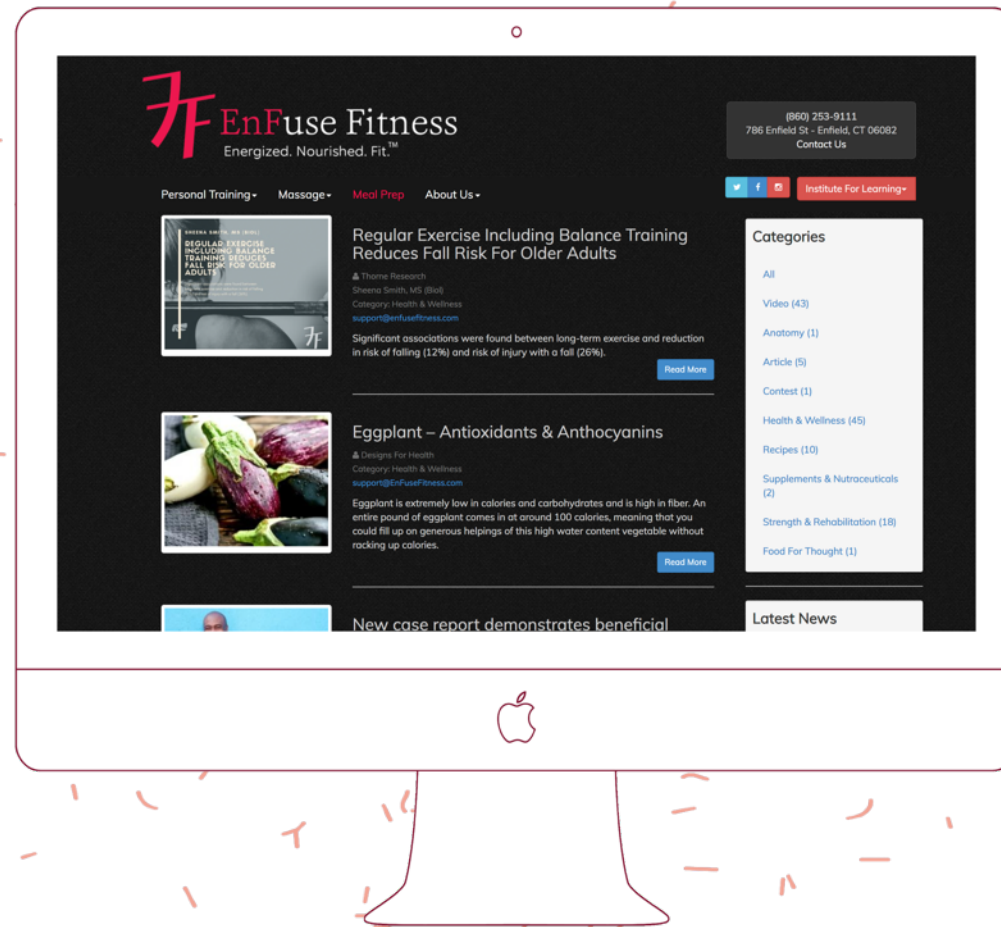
EnFuse Fitness
Energized. Nourished. Fit.™

(860) 253-9111
786 Enfield St - Enfield, CT 06082
Contact Us

Personal Training▾ Massage▾ Meal Prep About Us▾

Institute For Learning▾

SHEENA SMITH, MS (BIOL)
REGULAR EXERCISE INCLUDING BALANCE TRAINING REDUCES FALL RISK FOR OLDER ADULTS

Regular Exercise Including Balance Training Reduces Fall Risk For Older Adults
Thorne Research
Sheena Smith, MS (Biol)
Category: Health & Wellness
support@enfusefitness.com
Significant associations were found between long-term exercise and reduction in risk of falling (12%) and risk of injury with a fall (26%).
Read More

Eggplant – Antioxidants & Anthocyanins
Designs For Health
Category: Health & Wellness
support@EnFuseFitness.com
Eggplant is extremely low in calories and carbohydrates and is high in fiber. An entire pound of eggplant comes in at around 100 calories, meaning that you could fill up on generous helpings of this high water content vegetable without racking up calories.
Read More

New case report demonstrates beneficial

Categories
All
Video (43)
Anatomy (1)
Article (5)
Contest (1)
Health & Wellness (45)
Recipes (10)
Supplements & Nutraceuticals (2)
Strength & Rehabilitation (18)
Food For Thought (1)

Latest News